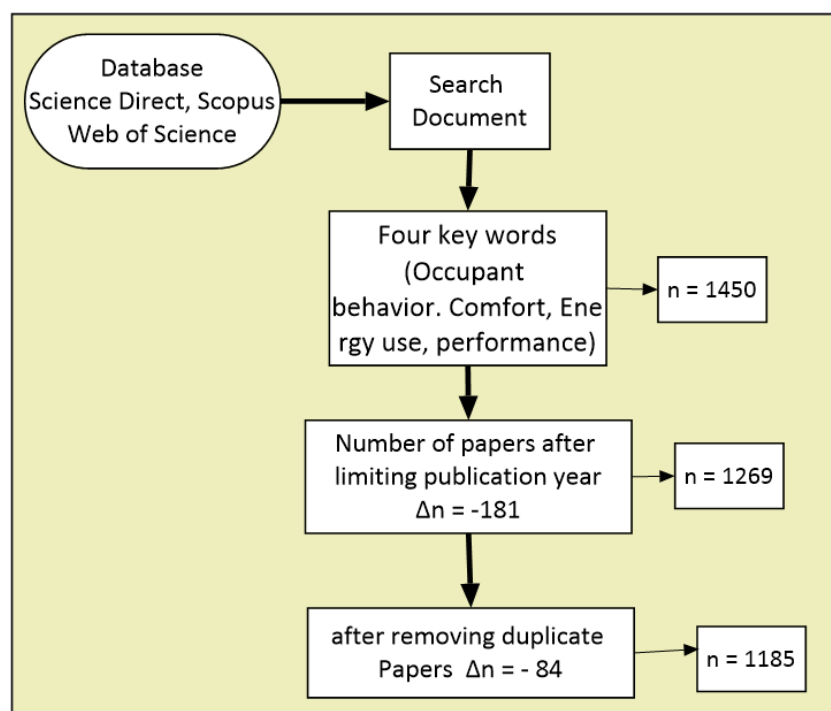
Database
Science Direct, Scopus
Web of Science

Search
Document

Four key words
(Occupant
behavior. Comfort, Energy use, performance)

n = 1450

Number of papers after
limiting publication year
Δn = -181

n = 1269

after removing duplicate
Papers Δn = - 84

n = 1185